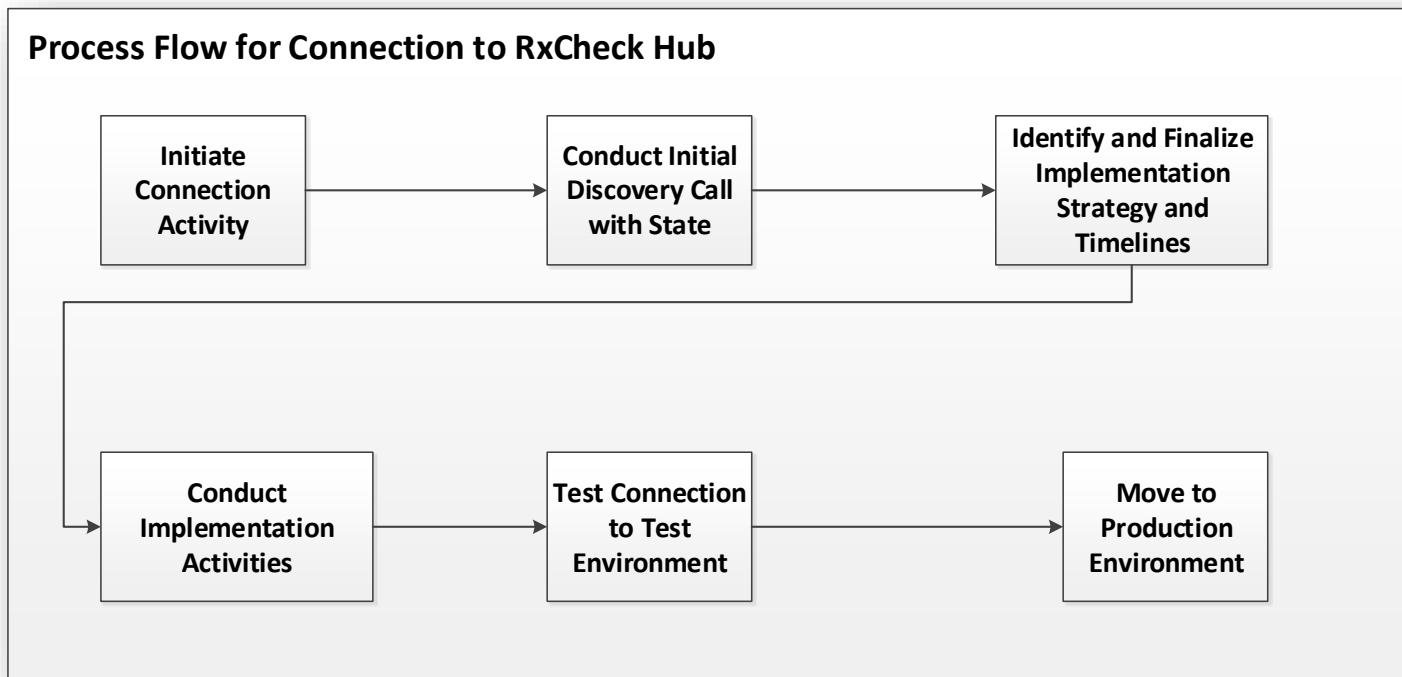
Process Flow for Connection to RxCheck Hub

Initiate Connection Activity

Conduct Initial Discovery Call with State

Identify and Finalize Implementation Strategy and Timelines

Conduct Implementation Activities

Test Connection to Test Environment

Move to Production Environment